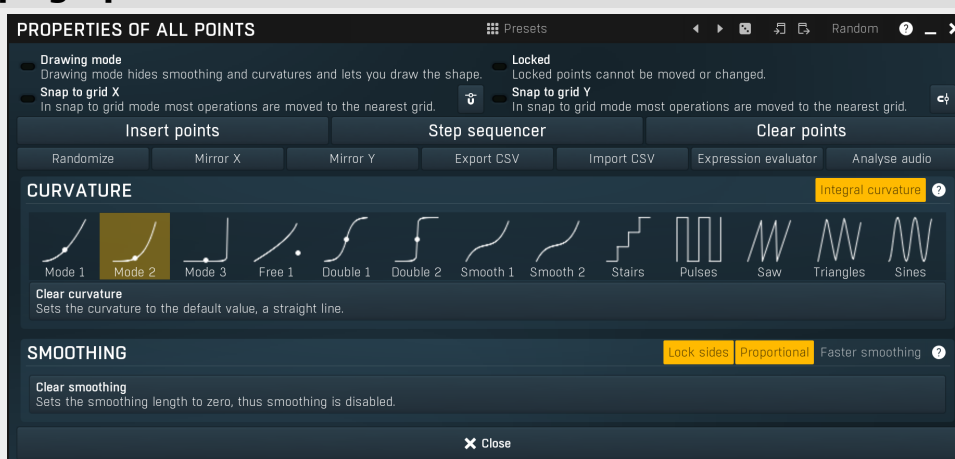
PROPERTIES OF ALL POINTS

Presets

Random ?

Drawing mode
Drawing mode hides smoothing and curvatures and lets you draw the shape.

Locked
Locked points cannot be moved or changed.

Snap to grid X
In snap to grid mode most operations are moved to the nearest grid.

Snap to grid Y
In snap to grid mode most operations are moved to the nearest grid.

Insert points

Step sequencer

Clear points

Randomize

Mirror X

Mirror Y

Export CSV

Import CSV

Expression evaluator

Analyse audio

CURVATURE

Integral curvature ?

Mode 1

Mode 2

Mode 3

Free 1

Double 1

Double 2

Smooth 1

Smooth 2

Stairs

Pulses

Saw

Triangles

Sines

Clear curvature
Sets the curvature to the default value, a straight line.

SMOOTHING

Lock sides

Proportional

Faster smoothing ?

Clear smoothing
Sets the smoothing length to zero, thus smoothing is disabled.

Close